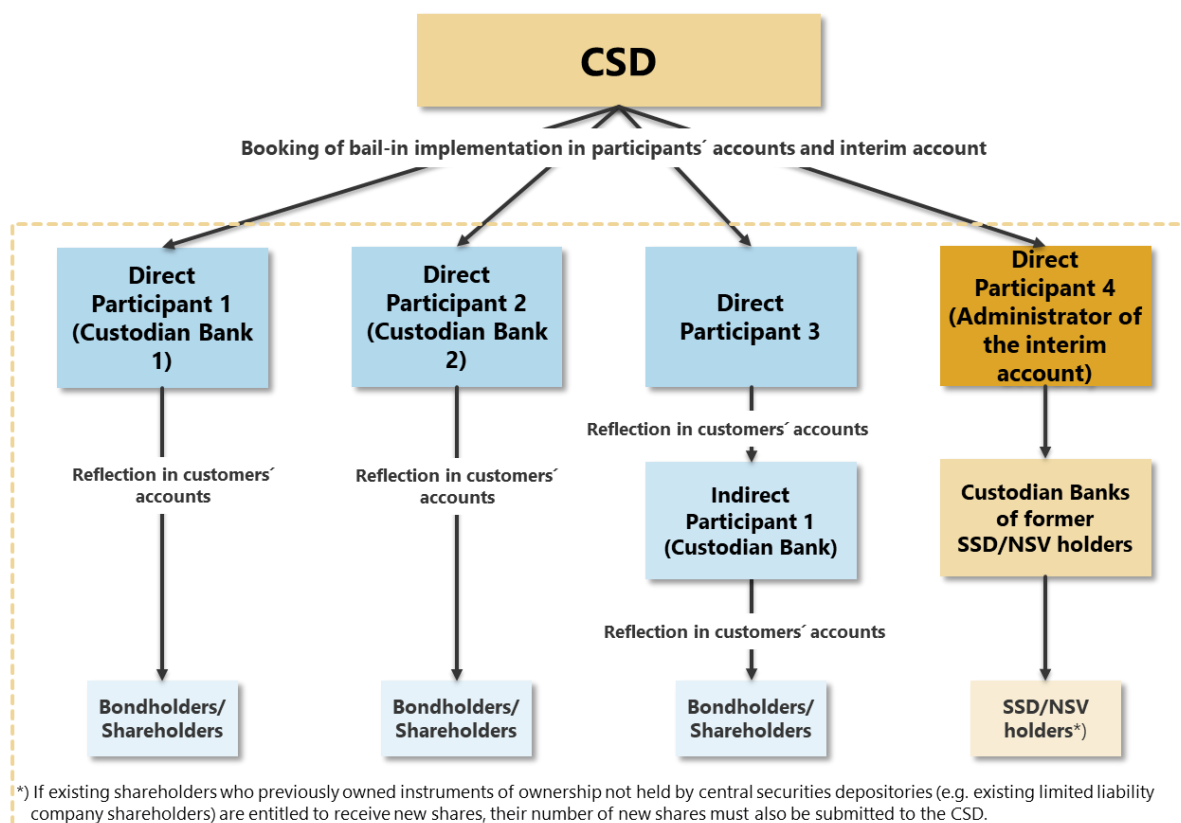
CSD

Booking of bail-in implementation in participants´ accounts and interim account

Direct Participant 1 (Custodian Bank 1)

Direct Participant 2 (Custodian Bank 2)

Direct Participant 3

Direct Participant 4 (Administrator of the interim account)

Reflection in customers´ accounts

Reflection in customers´ accounts

Reflection in customers´ accounts

Indirect Participant 1 (Custodian Bank)

Reflection in customers´ accounts

Custodian Banks of former SSD/NSV holders

Bondholders/ Shareholders

Bondholders/ Shareholders

Bondholders/ Shareholders

SSD/NSV holders*)

*) If existing shareholders who previously owned instruments of ownership not held by central securities depositories (e.g. existing limited liability company shareholders) are entitled to receive new shares, their number of new shares must also be submitted to the CSD.